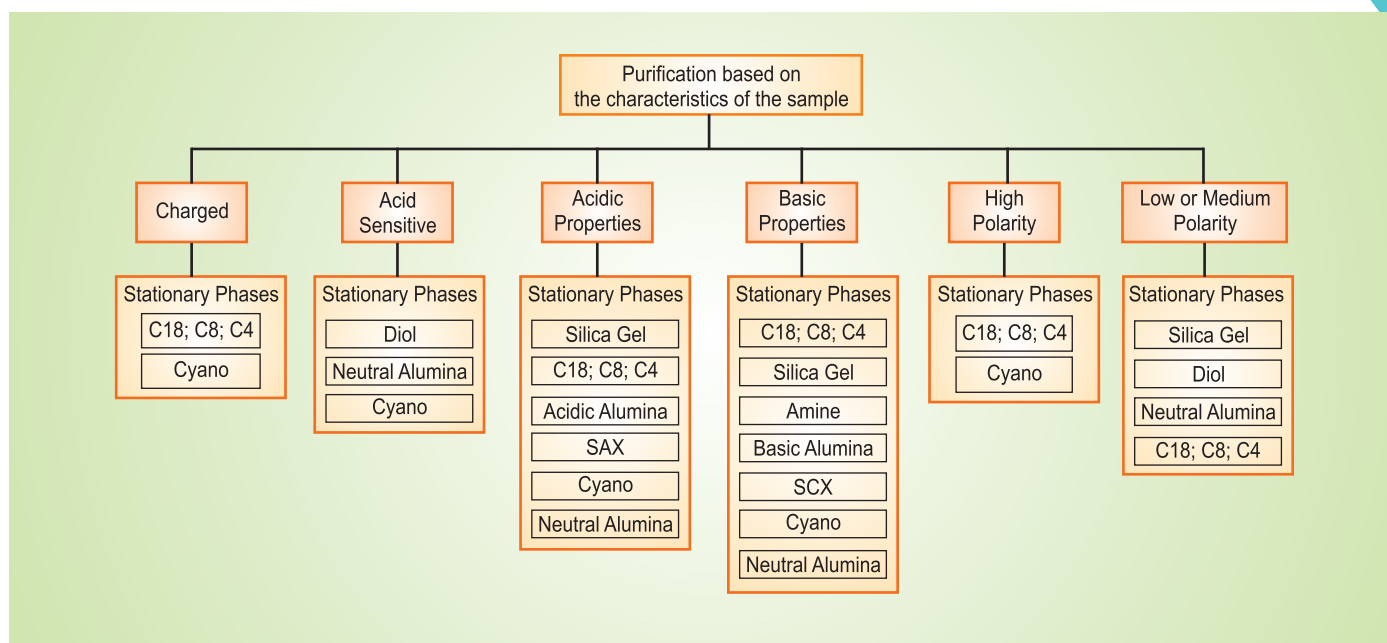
Purification based on the characteristics of the sample

Charged

Stationary Phases

C18; C8; C4

Cyano

Acid Sensitive

Stationary Phases

Diol

Neutral Alumina

Cyano

Acidic Properties

Stationary Phases

Silica Gel

C18; C8; C4

Acidic Alumina

SAX

Cyano

Neutral Alumina

Basic Properties

Stationary Phases

C18; C8; C4

Silica Gel

Amine

Basic Alumina

SCX

Cyano

Neutral Alumina

High Polarity

Stationary Phases

C18; C8; C4

Cyano

Low or Medium Polarity

Stationary Phases

Silica Gel

Diol

Neutral Alumina

C18; C8; C4